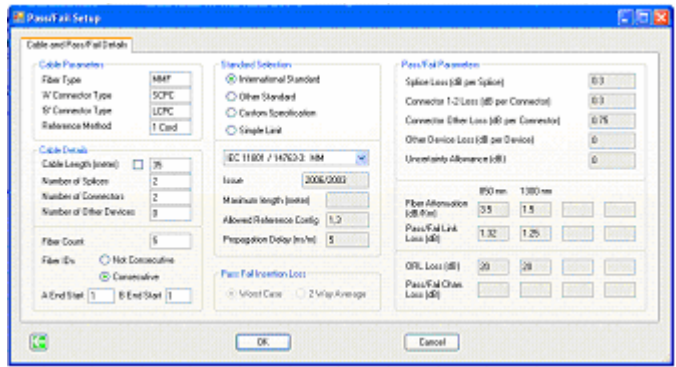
Pass/Fail Setup

Cable and Pass/Fail Details

Cable Parameters

Fiber Type MMF

'A' Connector Type SCPC

'B' Connector Type LCPC

Reference Method 1 Cord

Cable Details

Cable Length (metres) 35

Number of Splices 2

Number of Connectors 2

Number of Other Devices 0

Fiber Count 5

Fiber IDs Not Consecutive

Consecutive

A End Start 1 B End Start 1

Standard Selection

International Standard

Other Standard

Custom Specification

Simple Limit

IEC 11801 / 14763-3: MM

Issue 2006/2003

Maximum length (metres)

Allowed Reference Config 1,3

Propagation Delay (ns/m) 5

Pass/Fail Insertion Loss

Worst Case 2 Way Average

Pass/Fail Parameters

Splice Loss (dB per Splice) 0.3

Connector 1-2 Loss (dB per Connector) 0.3

Connector Other Loss (dB per Connector) 0.75

Other Device Loss (dB per Device) 0

Uncertainty Allowance (dB) 0

850 nm 1300 nm

Fiber Attenuation (dB/Km) 3.5 1.5

Pass/Fail Link Loss (dB) 1.32 1.25

ORL Loss (dB) 20 20

Pass/Fail Chan. Loss (dB)

OK

Cancel